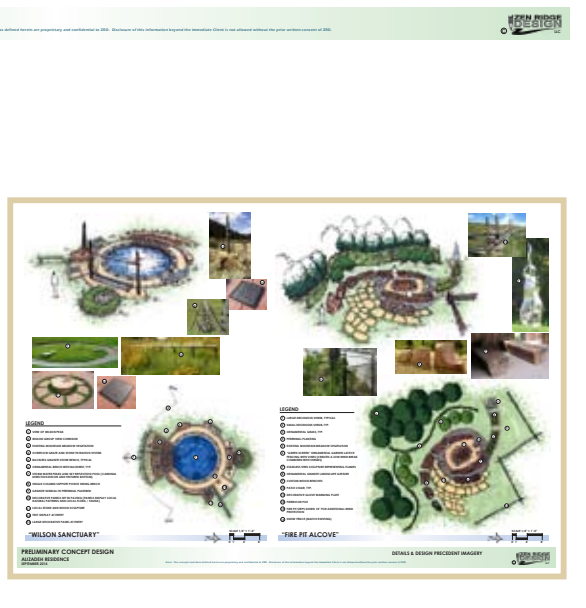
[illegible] defined herein are proprietary and confidential to ZRD. Disclosure of this information beyond the Immediate Client is not allowed without the prior written consent of ZRD.

ZEN RIDGE DESIGN LLC

LEGEND

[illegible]

"WILSON SANCTUARY"

LEGEND

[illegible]

"FIRE PIT ALCOVE"

PRELIMINARY CONCEPT DESIGN
ALIZADEH RESIDENCE
SEPTEMBER 2014

DETAILS & DESIGN PRECEDENT IMAGERY

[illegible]